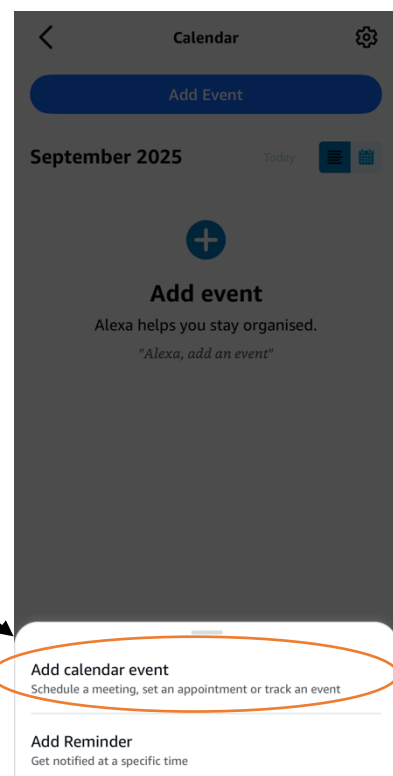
Calendar

Add Event

September 2025

Today

Add event

Alexa helps you stay organised.

"Alexa, add an event"

Add calendar event

Schedule a meeting, set an appointment or track an event

Add Reminder

Get notified at a specific time